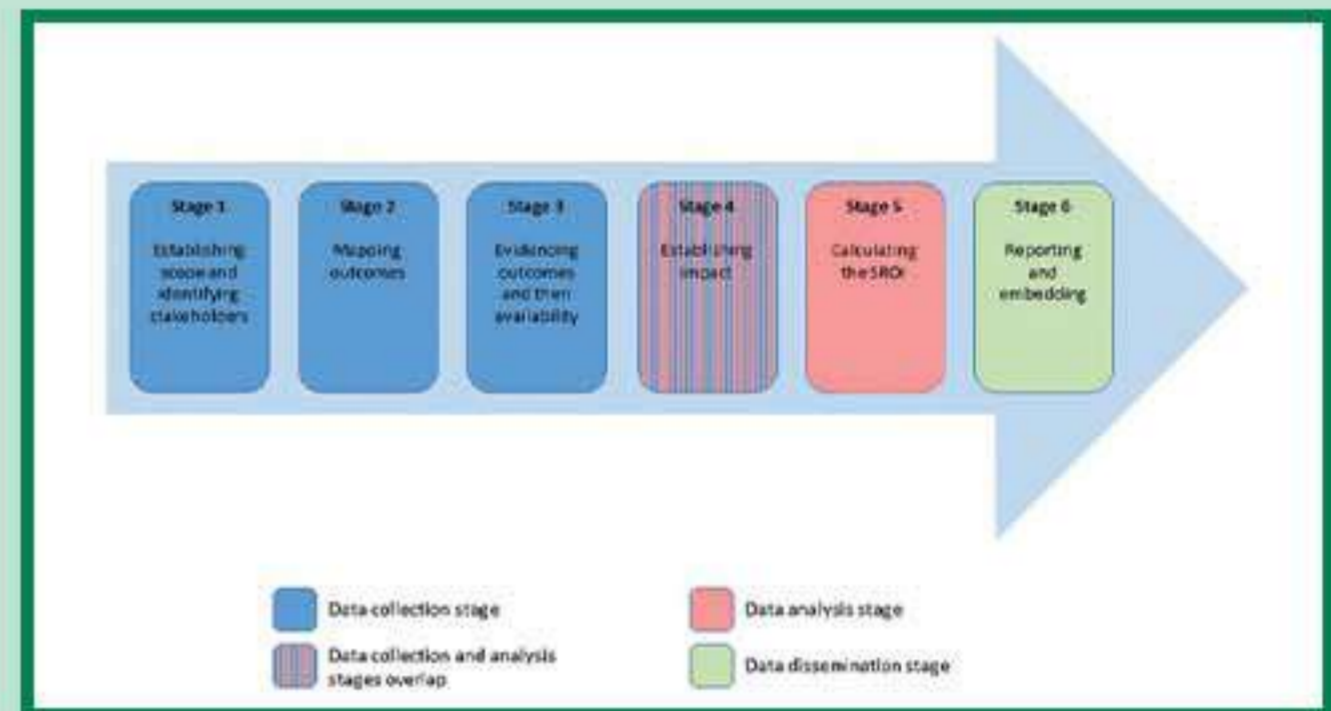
Stage 1

Establishing scope and identifying stakeholders

Stage 2

Mapping outcomes

Stage 3

Evidencing outcomes and then availability

Stage 4

Establishing impact

Stage 5

Calculating the SROI

Stage 6

Reporting and embedding

Data collection stage

Data collection and analysis stages overlap

Data analysis stage

Data dissemination stage